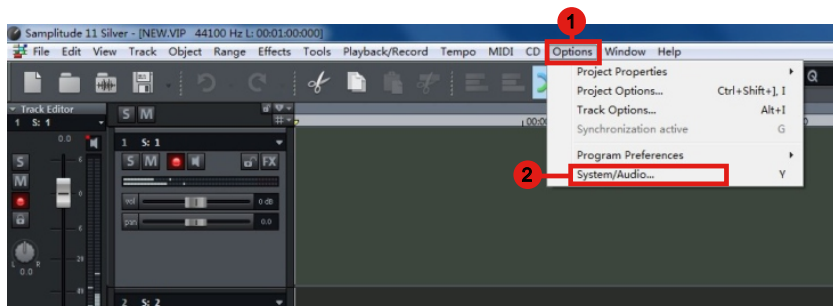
Samplitude 11 Silver - [NEW.VIP 44100 Hz L: 00:01:00:000]

File Edit View Track Object Range Effects Tools Playback/Record Tempo MIDI CD Options Window Help

1

Project Properties
Project Options... Ctrl+Shift+], I
Track Options... Alt+I
Synchronization active G
Program Preferences
System/Audio... Y

2

Track Editor
1 S: 1
S M
1 S: 1
S M
FX
vol 0 dB
pan 0.0
S
M
2 S: 2
00:0